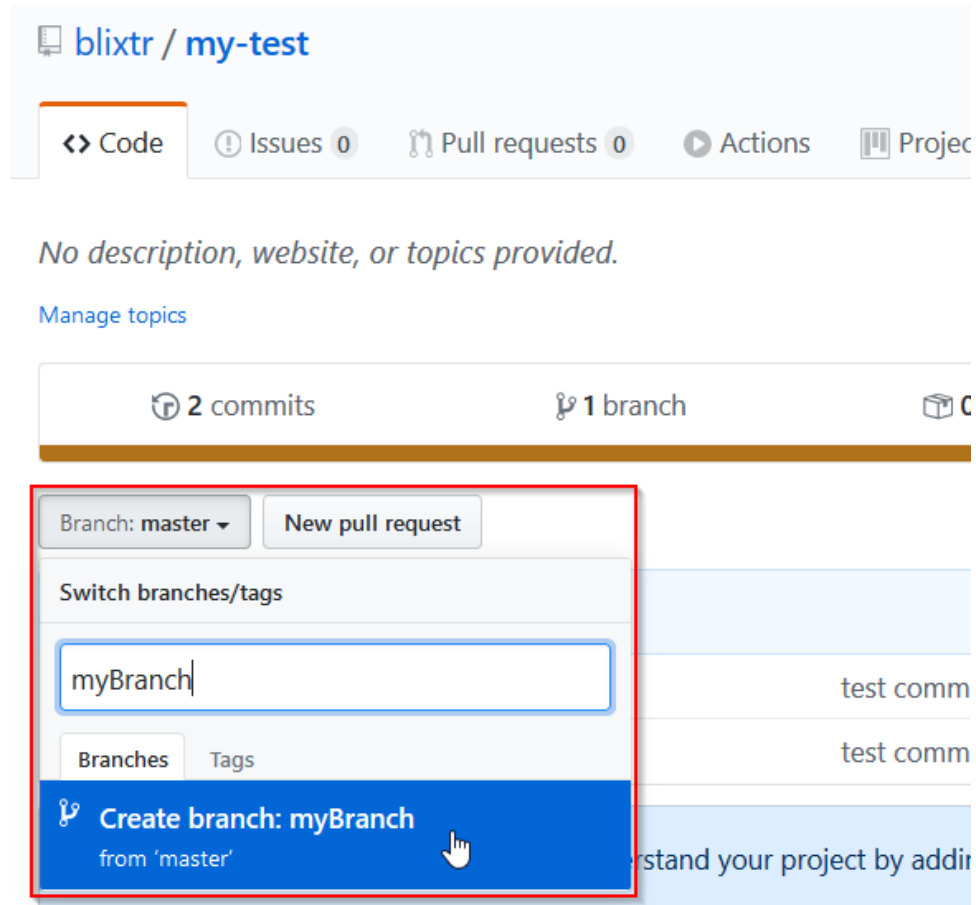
blixtr / my-test

<> Code

Issues 0

Pull requests 0

Actions

Projec

No description, website, or topics provided.

Manage topics

2 commits

1 branch

0

Branch: master

New pull request

Switch branches/tags

myBranch

Branches

Tags

Create branch: myBranch

from 'master'

test comm

test comm

erstand your project by addi